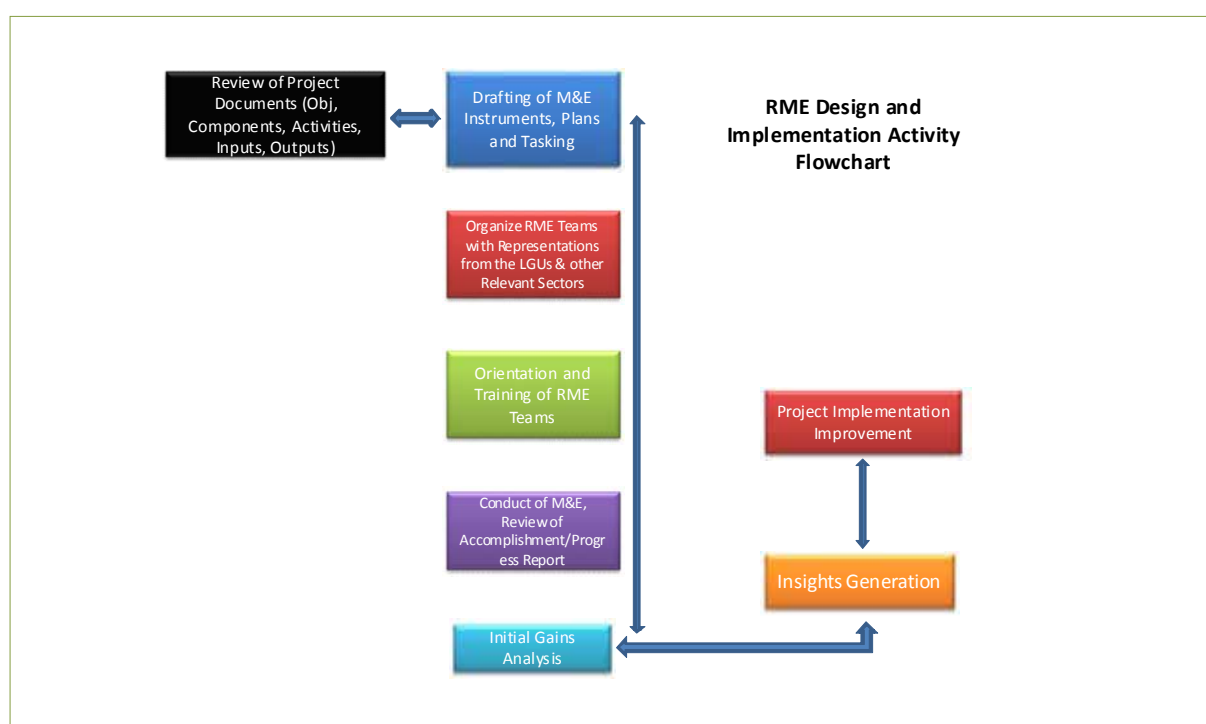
Review of Project Documents (Obj, Components, Activities, Inputs, Outputs)

Drafting of M&E Instruments, Plans and Tasking

RME Design and Implementation Activity Flowchart

Organize RME Teams with Representations from the LGUs & other Relevant Sectors

Orientation and Training of RME Teams

Project Implementation Improvement

Conduct of M&E, Review of Accomplishment/Progress Report

Insights Generation

Initial Gains Analysis